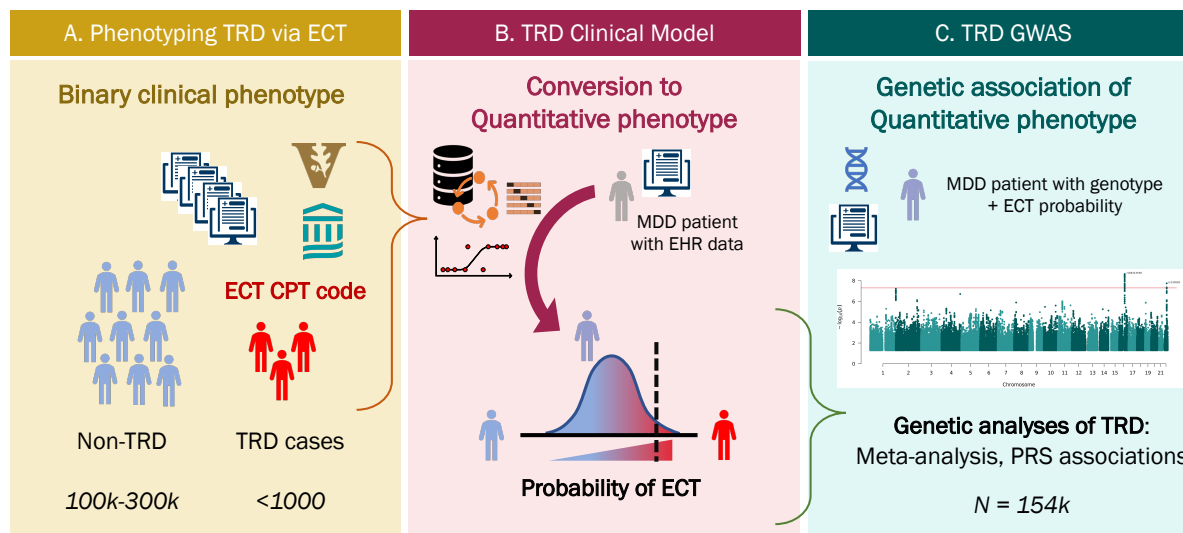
A. Phenotyping TRD via ECT

Binary clinical phenotype

ECT CPT code

Non-TRD

TRD cases

100k-300k

<1000

B. TRD Clinical Model

Conversion to Quantitative phenotype

MDD patient with EHR data

Probability of ECT

C. TRD GWAS

Genetic association of Quantitative phenotype

MDD patient with genotype + ECT probability

8
6
4
2
0

$-\log_{10}(p)$

1 2 3 4 5 6 7 8 9 10 11 12 13 14 15 17 19 21

Chromosome

Genetic analyses of TRD: Meta-analysis, PRS associations

N = 154k